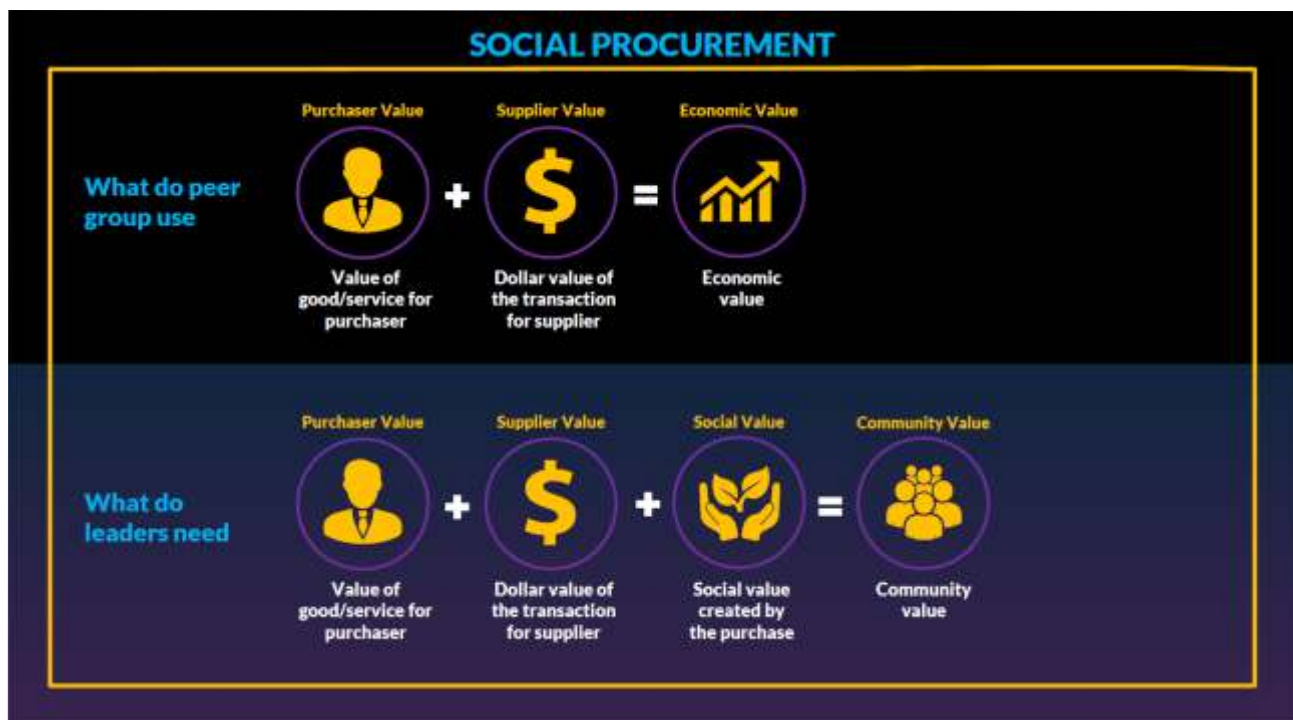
SOCIAL PROCUREMENT

What do peer group use

Purchaser Value
Value of good/service for purchaser

+

Supplier Value
\$
Dollar value of the transaction for supplier

=

Economic Value
Economic value

What do leaders need

Purchaser Value
Value of good/service for purchaser

+

Supplier Value
\$
Dollar value of the transaction for supplier

+

Social Value
Social value created by the purchase

=

Community Value
Community value